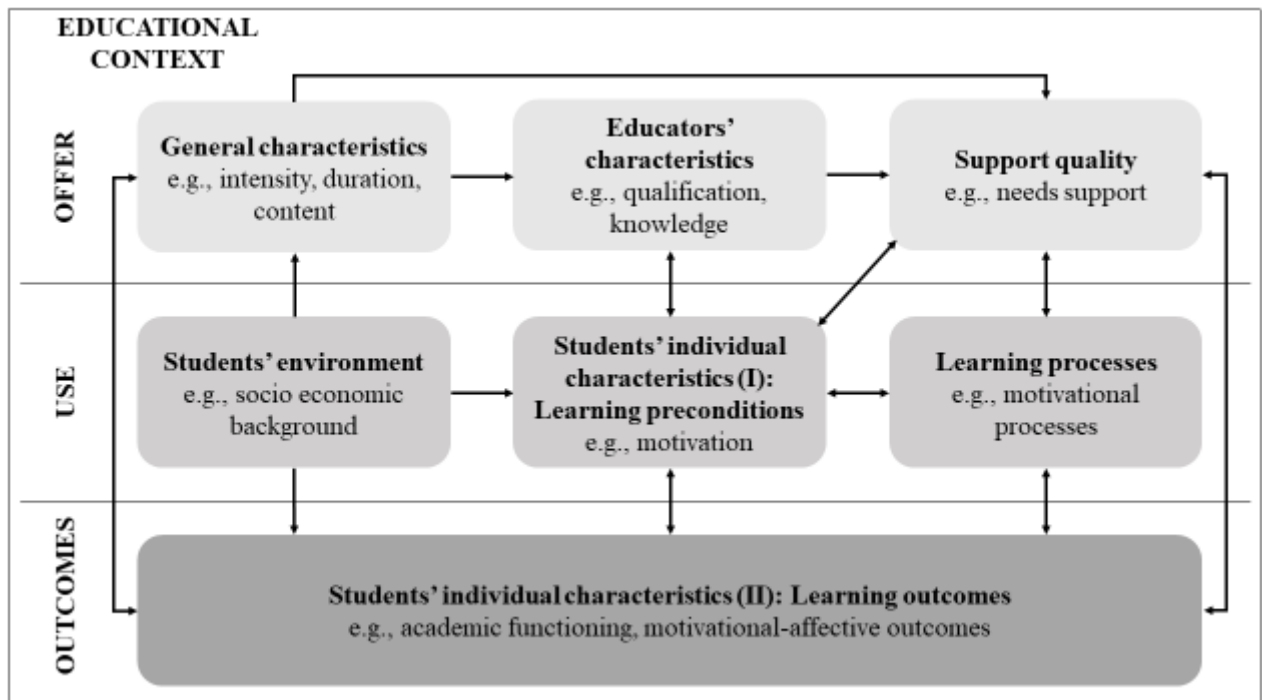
EDUCATIONAL CONTEXT

OFFER

General characteristics
e.g., intensity, duration, content

Educators' characteristics
e.g., qualification, knowledge

Support quality
e.g., needs support

USE

Students' environment
e.g., socio economic background

Students' individual characteristics (I): Learning preconditions
e.g., motivation

Learning processes
e.g., motivational processes

OUTCOMES

Students' individual characteristics (II): Learning outcomes
e.g., academic functioning, motivational-affective outcomes